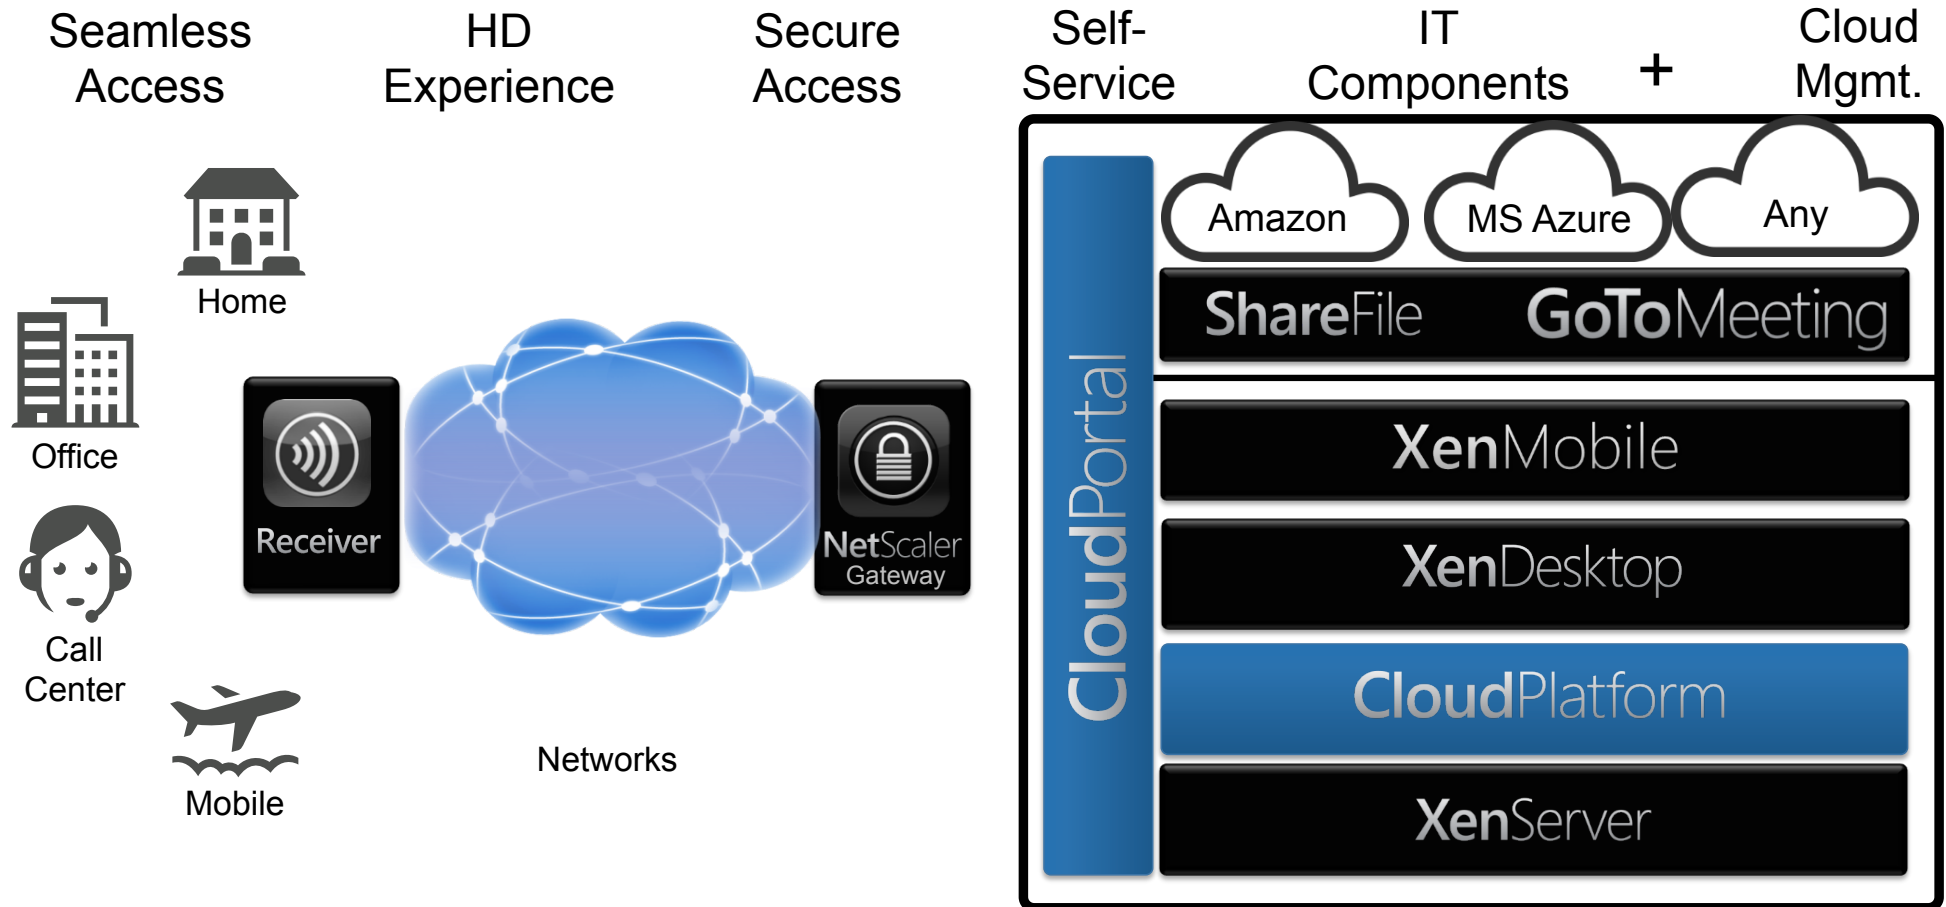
Seamless Access

HD Experience

Secure Access

Self-Service

IT Components

+

Cloud Mgmt.

Home

Office

Call Center

Mobile

Receiver

NetScaler Gateway

Networks

CloudPortal

Amazon

MS Azure

Any

ShareFile

GoToMeeting

XenMobile

XenDesktop

CloudPlatform

XenServer